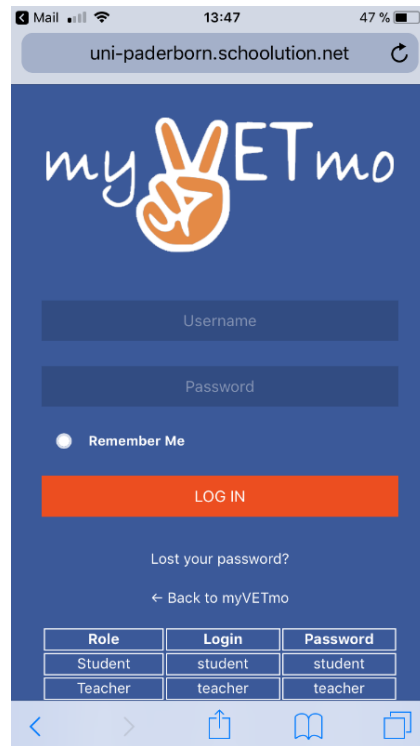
◀ Mail 13:47 47 %

uni-paderborn.schoolution.net

myVETmo

Username

Password

Remember Me

LOG IN

Lost your password?

← Back to myVETmo

| Role | Login | Password |
|---|---|---|
| Student | student | student |
| Teacher | teacher | teacher |